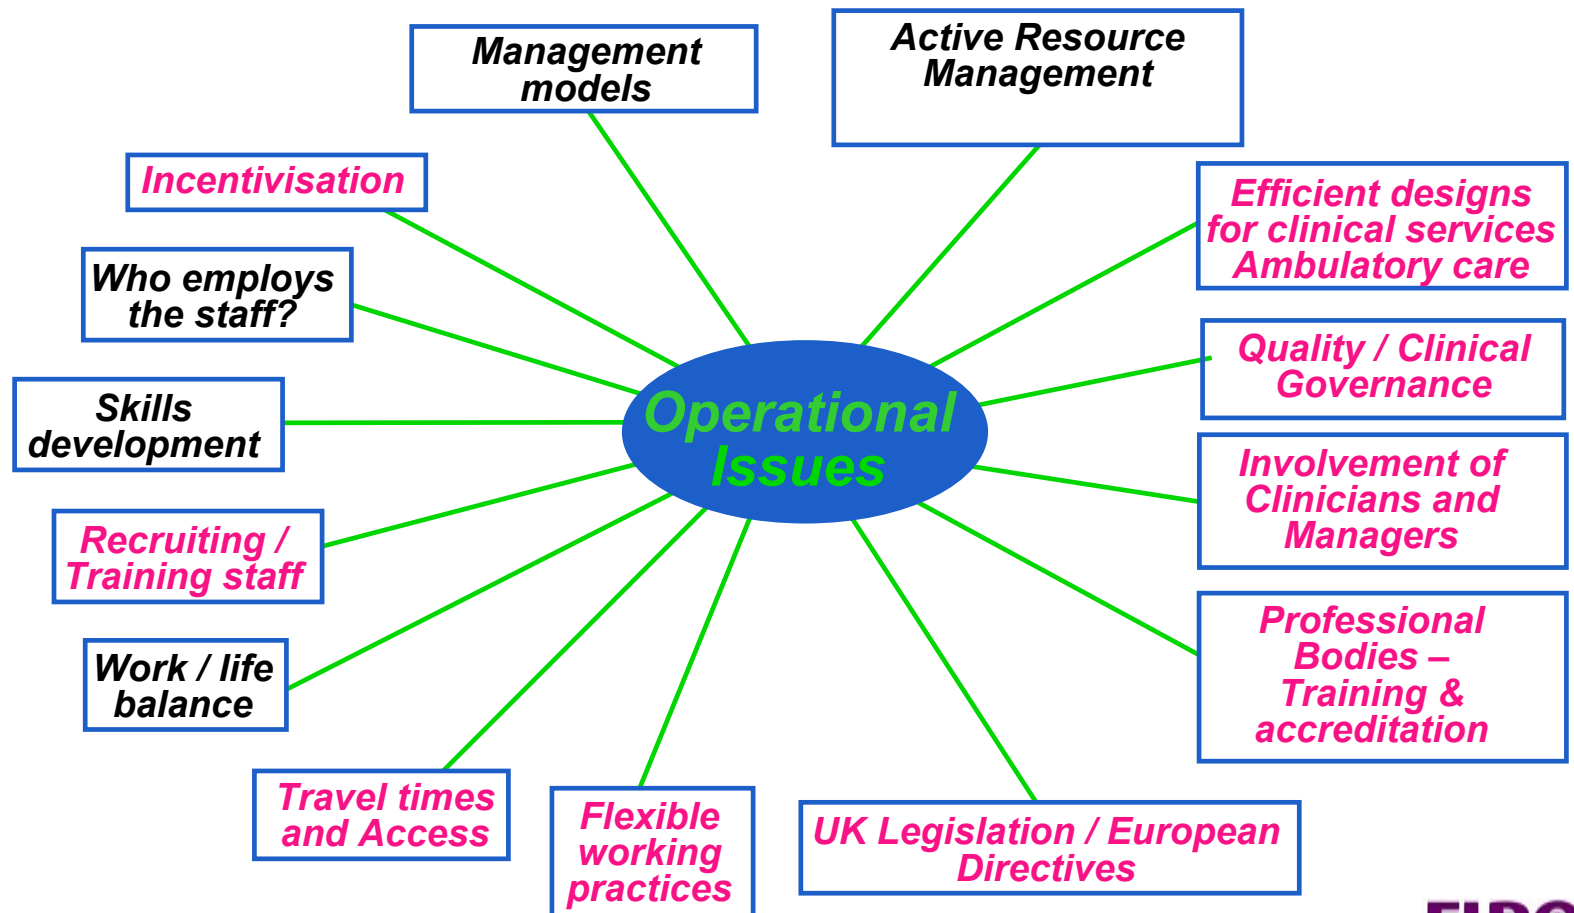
Operational Issues

Management models

Active Resource Management

Incentivisation

Efficient designs for clinical services Ambulatory care

Who employs the staff?

Quality / Clinical Governance

Skills development

Involvement of Clinicians and Managers

Recruiting / Training staff

Professional Bodies – Training & accreditation

Work / life balance

Travel times and Access

Flexible working practices

UK Legislation / European Directives

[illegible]